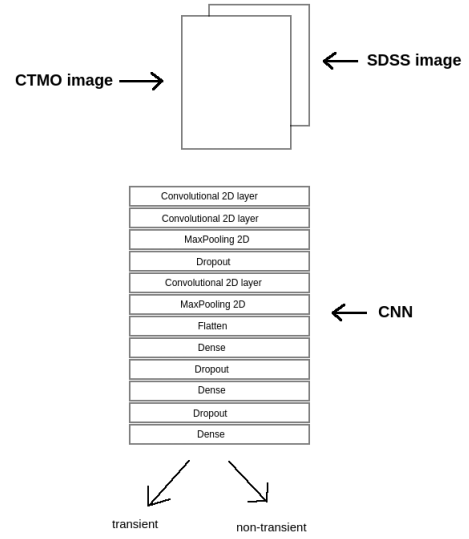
SDSS image

CTMO image

Convolutional 2D layer
Convolutional 2D layer
MaxPooling 2D
Dropout
Convolutional 2D layer
MaxPooling 2D
Flatten
Dense
Dropout
Dense
Dropout
Dense

CNN

transient

non-transient